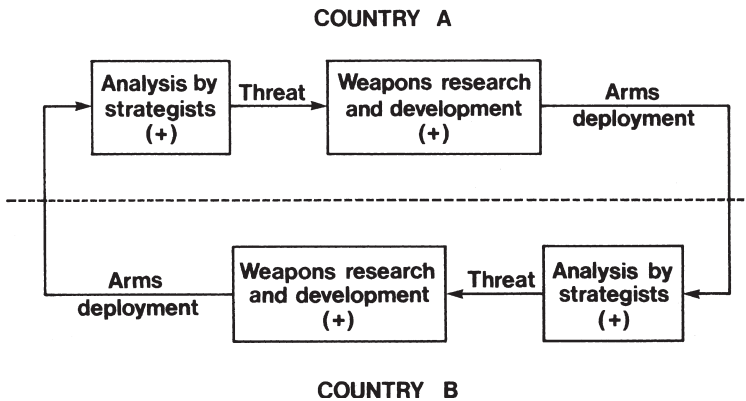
COUNTRY A

Analysis by strategists (+)

Threat

Weapons research and development (+)

Arms deployment

Analysis by strategists (+)

Threat

Weapons research and development (+)

Arms deployment

COUNTRY B